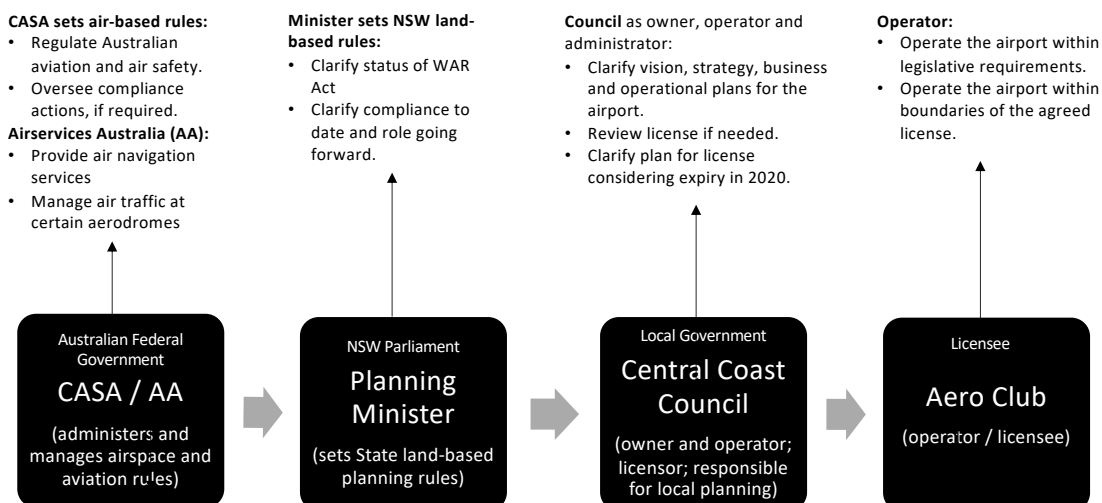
**CASA sets air-based rules:**
- Regulate Australian aviation and air safety.
- Oversee compliance actions, if required.

**Airservices Australia (AA):**
- Provide air navigation services
- Manage air traffic at certain aerodromes

Australian Federal Government
CASA / AA
(administers and manages airspace and aviation rules)

**Minister sets NSW land-based rules:**
- Clarify status of WAR Act
- Clarify compliance to date and role going forward.

NSW Parliament
Planning Minister
(sets State land-based planning rules)

**Council** as owner, operator and administrator:
- Clarify vision, strategy, business and operational plans for the airport.
- Review license if needed.
- Clarify plan for license considering expiry in 2020.

Local Government
Central Coast Council
(owner and operator; licensor; responsible for local planning)

**Operator:**
- Operate the airport within legislative requirements.
- Operate the airport within boundaries of the agreed license.

Licensee
Aero Club
(operator / licensee)